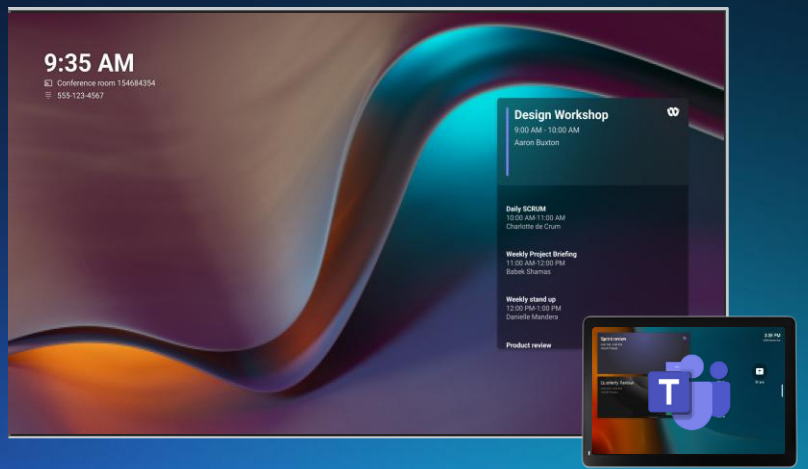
9:35 AM
Conference room 154684354
555-123-4567

Design Workshop
9:00 AM - 10:00 AM
Aaron Buxton

Daily SCRUM
10:00 AM-11:00 AM
Charlotte de Crum

Weekly Project Briefing
11:00 AM-12:00 PM
Babek Shamas

Weekly stand up
12:00 PM-1:00 PM
Danielle Manders

Product review

Sprint review

Quarterly Review

T

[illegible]